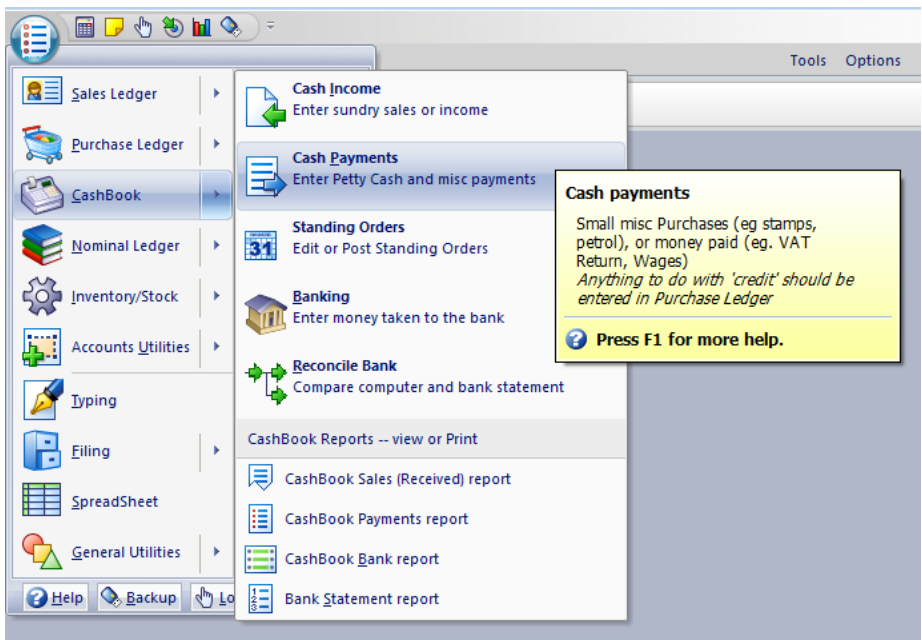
Tools Options

Sales Ledger
Purchase Ledger
CashBook
Nominal Ledger
Inventory/Stock
Accounts Utilities
Typing
Filing
SpreadSheet
General Utilities

Help Backup Lo

Cash Income
Enter sundry sales or income

Cash Payments
Enter Petty Cash and misc payments

Standing Orders
Edit or Post Standing Orders

31

Banking
Enter money taken to the bank

Reconcile Bank
Compare computer and bank statement

CashBook Reports -- view or Print

CashBook Sales (Received) report
CashBook Payments report
CashBook Bank report
Bank Statement report

Cash payments

Small misc Purchases (eg stamps, petrol), or money paid (eg. VAT Return, Wages)
Anything to do with 'credit' should be entered in Purchase Ledger

Press F1 for more help.